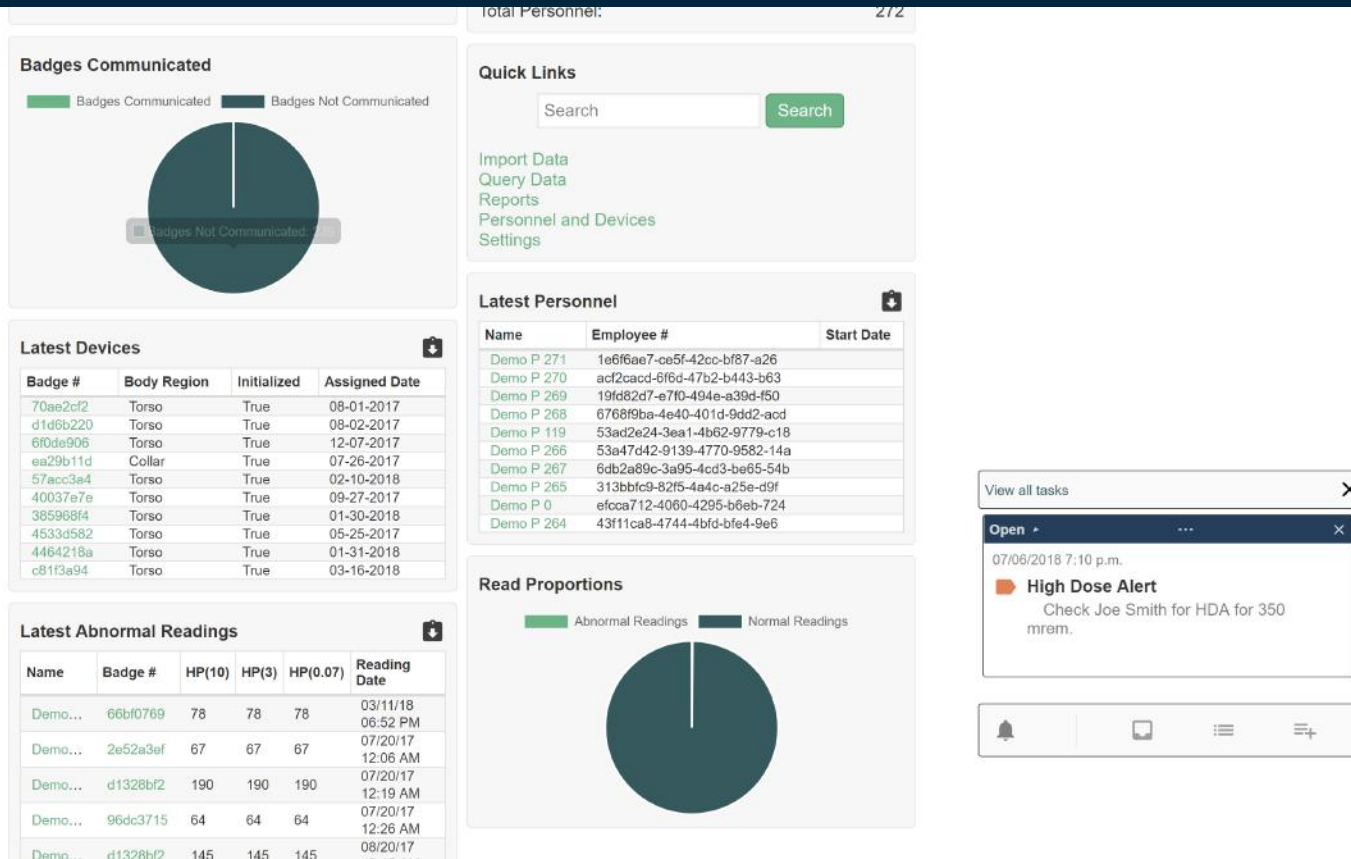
Total Personnel: 272

Badges Communicated

Badges Communicated Badges Not Communicated

Badges Not Communicated: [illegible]

Quick Links

Search Search

Import Data
Query Data
Reports
Personnel and Devices
Settings

Latest Personnel

| Name | Employee # | Start Date |
|---|---|---|
| Demo P 271 | 1e6f6ae7-ce5f-42cc-bf87-a26 | |
| Demo P 270 | acf2cacd-6f6d-47b2-b443-b63 | |
| Demo P 269 | 19fd82d7-e7f0-494e-a39d-f50 | |
| Demo P 268 | 6768f9ba-4e40-401d-9dd2-acd | |
| Demo P 119 | 53ad2e24-3ea1-4b62-9779-c18 | |
| Demo P 266 | 53a47d42-9139-4770-9582-14a | |
| Demo P 267 | 6db2a89c-3a95-4cd3-be65-54b | |
| Demo P 265 | 313bbfc9-82f5-4a4c-a25e-d9f | |
| Demo P 0 | efcca712-4060-4295-b6eb-724 | |
| Demo P 264 | 43f11ca8-4744-4bfd-bfe4-9e6 | |

Latest Devices

| Badge # | Body Region | Initialized | Assigned Date |
|---|---|---|---|
| 70ae2cf2 | Torso | True | 08-01-2017 |
| d1d6b220 | Torso | True | 08-02-2017 |
| 6f0de906 | Torso | True | 12-07-2017 |
| ea29b11d | Collar | True | 07-26-2017 |
| 57acc3a4 | Torso | True | 02-10-2018 |
| 40037e7e | Torso | True | 09-27-2017 |
| 385968f4 | Torso | True | 01-30-2018 |
| 4533d582 | Torso | True | 05-25-2017 |
| 4464218a | Torso | True | 01-31-2018 |
| c81f3a94 | Torso | True | 03-16-2018 |

Read Proportions

Abnormal Readings Normal Readings

Latest Abnormal Readings

| Name | Badge # | HP(10) | HP(3) | HP(0.07) | Reading Date |
|---|---|---|---|---|---|
| Demo... | 66bf0769 | 78 | 78 | 78 | 03/11/18 06:52 PM |
| Demo... | 2e52a3ef | 67 | 67 | 67 | 07/20/17 12:06 AM |
| Demo... | d1328bf2 | 190 | 190 | 190 | 07/20/17 12:19 AM |
| Demo... | 96dc3715 | 64 | 64 | 64 | 07/20/17 12:26 AM |
| Demo... | d1328bf2 | 145 | 145 | 145 | 08/20/17 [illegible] |

View all tasks

Open ▸ ··· ×

07/06/2018 7:10 p.m.

High Dose Alert
Check Joe Smith for HDA for 350 mrem.